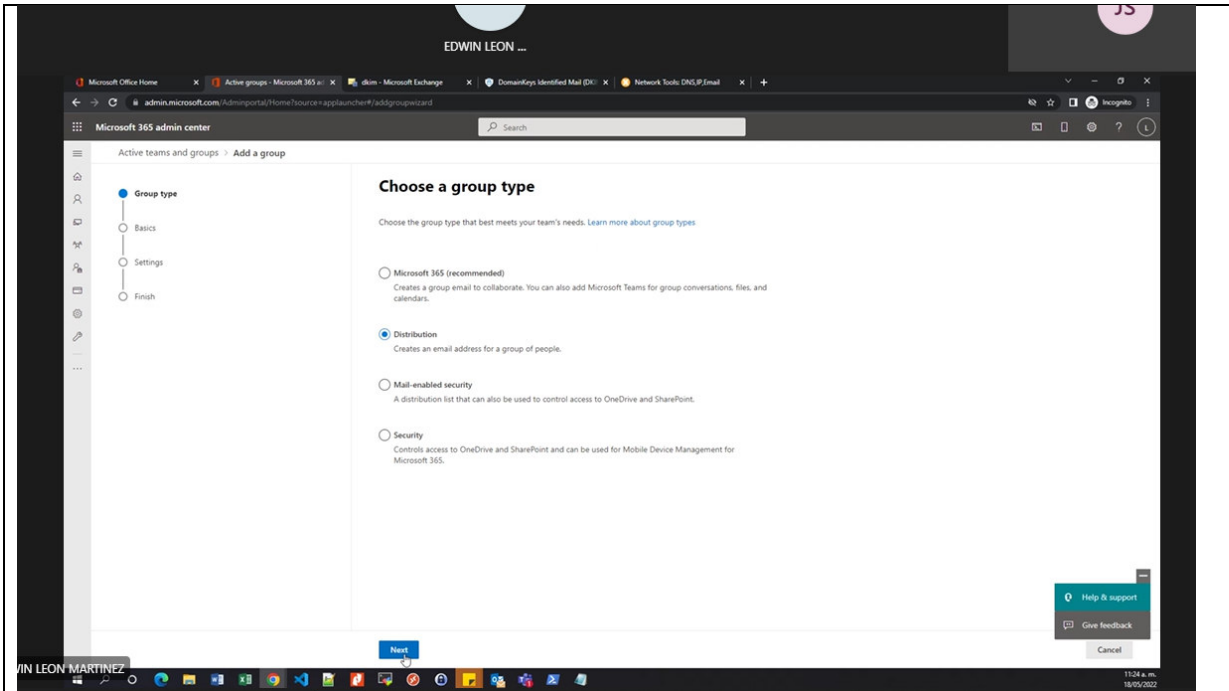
EDWIN LEON ...

JS

Microsoft Office Home
Active groups - Microsoft 365 a
dkim - Microsoft Exchange
DomainKeys Identified Mail (DK
Network Tools: DNS,IP,Email

admin.microsoft.com/Adminportal/Home?source=applauncher#/addgroupwizard

Incognito

Microsoft 365 admin center

Search

Active teams and groups > Add a group

Group type

Basics

Settings

Finish

Choose a group type

Choose the group type that best meets your team's needs. Learn more about group types

Microsoft 365 (recommended)
Creates a group email to collaborate. You can also add Microsoft Teams for group conversations, files, and calendars.

Distribution
Creates an email address for a group of people.

Mail-enabled security
A distribution list that can also be used to control access to OneDrive and SharePoint.

Security
Controls access to OneDrive and SharePoint and can be used for Mobile Device Management for Microsoft 365.

Help & support

Give feedback

Next

Cancel

VIN LEON MARTINEZ

11:24 a. m.
18/05/2022